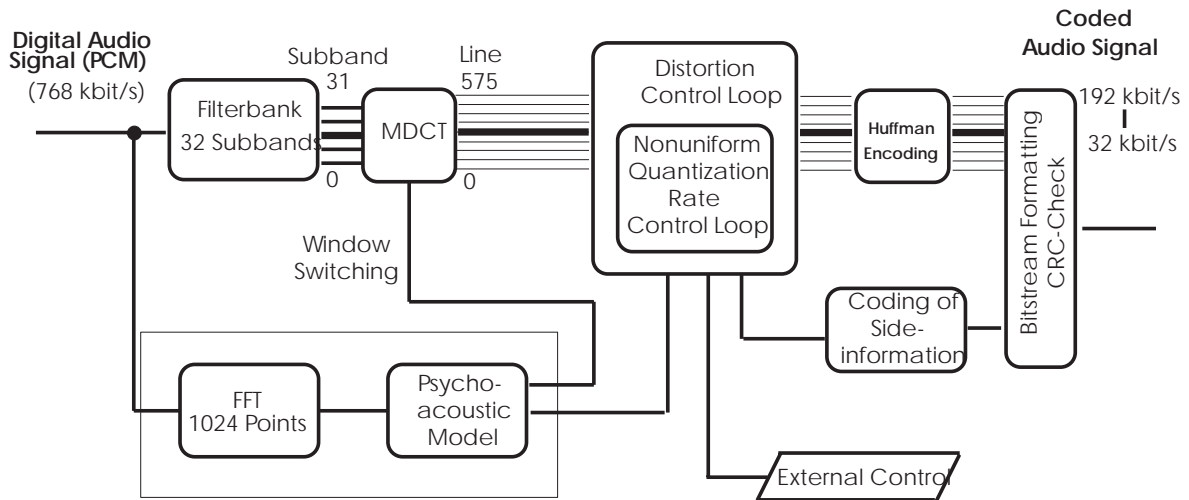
Digital Audio Signal (PCM)
(768 kbit/s)

Subband
31

0

Filterbank
32 Subbands

MDCT

Line
575

0

Window
Switching

Distortion
Control Loop

Nonuniform
Quantization
Rate
Control Loop

Huffman
Encoding

Coded
Audio Signal

192 kbit/s

32 kbit/s

Bitstream Formatting
CRC-Check

Coding of
Side-
information

FFT
1024 Points

Psycho-
acoustic
Model

External Control